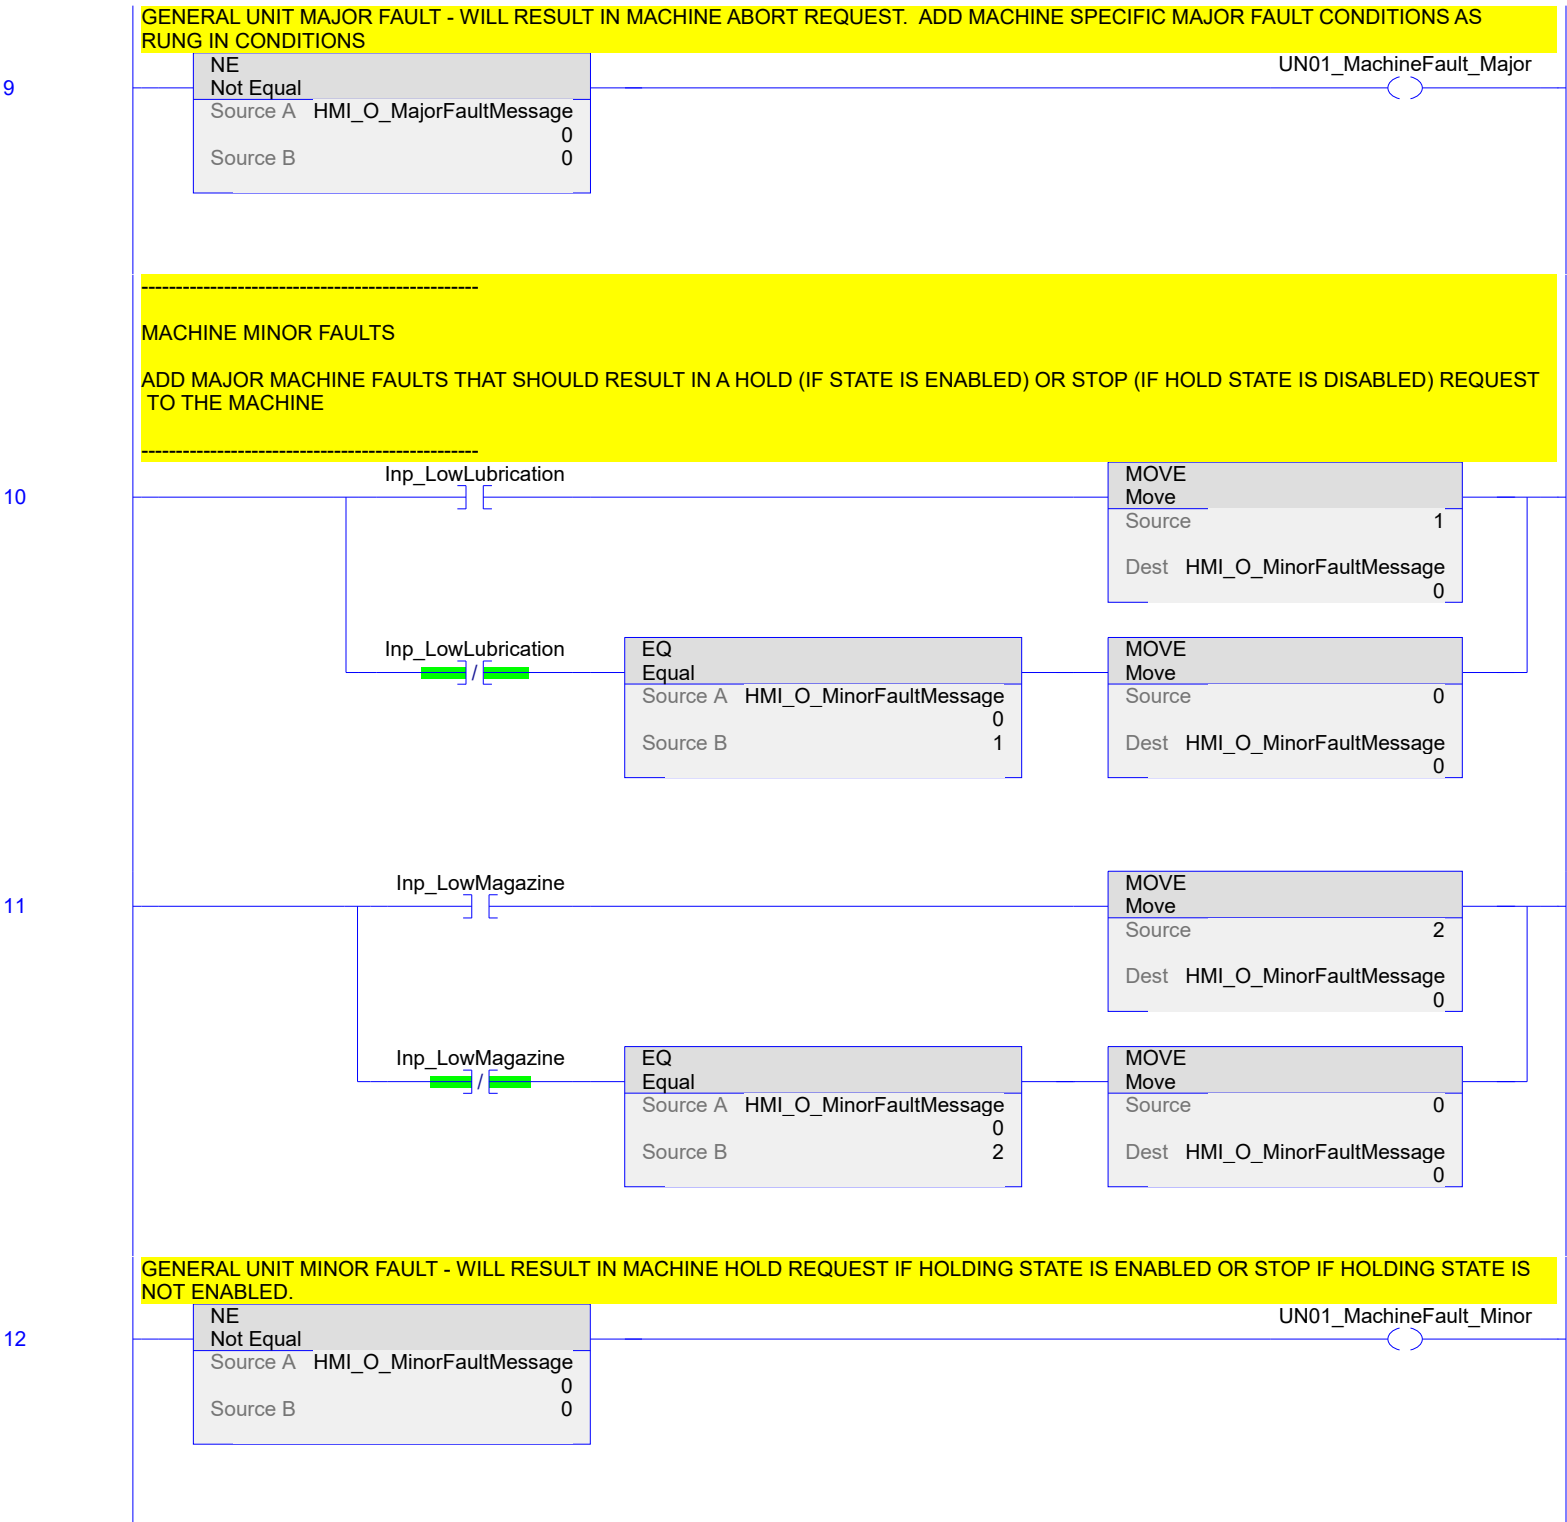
GENERAL UNIT MAJOR FAULT - WILL RESULT IN MACHINE ABORT REQUEST. ADD MACHINE SPECIFIC MAJOR FAULT CONDITIONS AS RUNG IN CONDITIONS

9

NE
Not Equal
Source A HMI_O_MajorFaultMessage
0
Source B 0

UN01_MachineFault_Major

--------------------------------------------------

MACHINE MINOR FAULTS

ADD MAJOR MACHINE FAULTS THAT SHOULD RESULT IN A HOLD (IF STATE IS ENABLED) OR STOP (IF HOLD STATE IS DISABLED) REQUEST TO THE MACHINE

--------------------------------------------------

10

Inp_LowLubrication

MOVE
Move
Source 1
Dest HMI_O_MinorFaultMessage
0

Inp_LowLubrication

EQ
Equal
Source A HMI_O_MinorFaultMessage
0
Source B 1

MOVE
Move
Source 0
Dest HMI_O_MinorFaultMessage
0

11

Inp_LowMagazine

MOVE
Move
Source 2
Dest HMI_O_MinorFaultMessage
0

Inp_LowMagazine

EQ
Equal
Source A HMI_O_MinorFaultMessage
0
Source B 2

MOVE
Move
Source 0
Dest HMI_O_MinorFaultMessage
0

GENERAL UNIT MINOR FAULT - WILL RESULT IN MACHINE HOLD REQUEST IF HOLDING STATE IS ENABLED OR STOP IF HOLDING STATE IS NOT ENABLED.

12

NE
Not Equal
Source A HMI_O_MinorFaultMessage
0
Source B 0

UN01_MachineFault_Minor